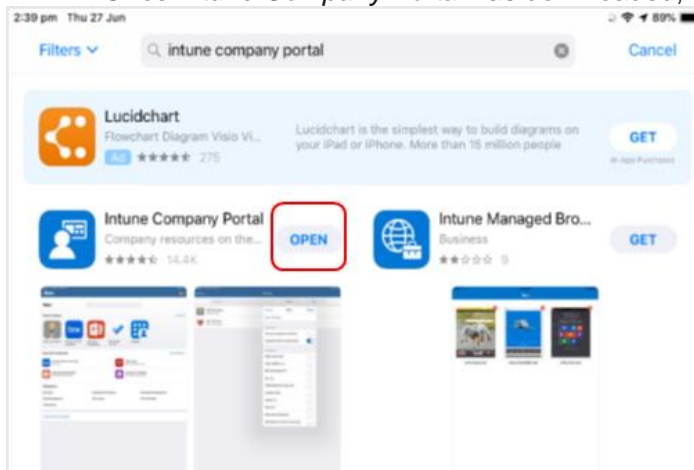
2:39 pm Thu 27 Jun

89%

Filters

intune company portal

Cancel

Lucidchart

Flowchart Diagram Visio Vi...

Ad ★★★★★ 275

Lucidchart is the simplest way to build diagrams on your iPad or iPhone. More than 15 million people

GET

In-App Purchases

Intune Company Portal

Company resources on the...

★★★★☆ 14.4K

OPEN

Intune Managed Bro...

Business

★★☆☆☆ 9

GET